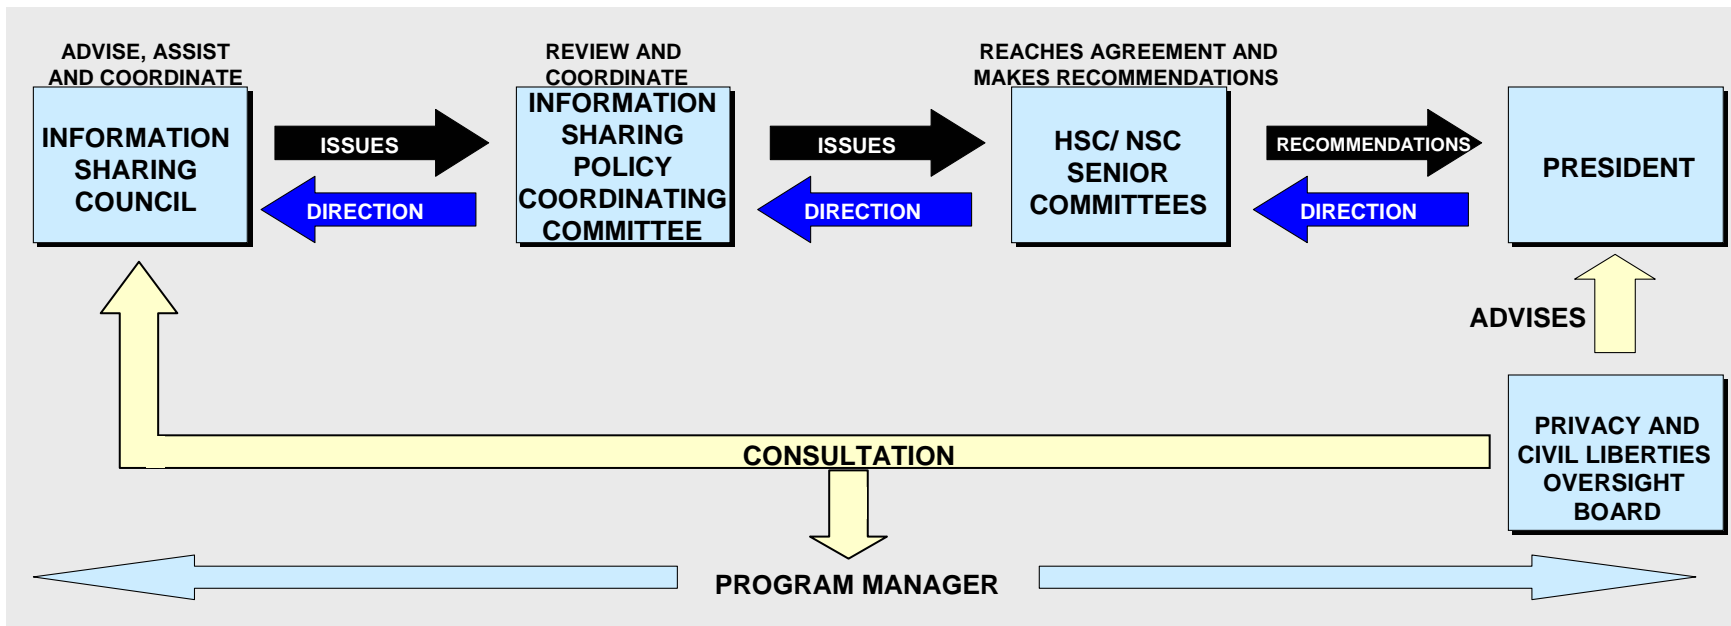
ADVISE, ASSIST AND COORDINATE

INFORMATION SHARING COUNCIL

ISSUES

DIRECTION

REVIEW AND COORDINATE

INFORMATION SHARING POLICY COORDINATING COMMITTEE

ISSUES

DIRECTION

REACHES AGREEMENT AND MAKES RECOMMENDATIONS

HSC/ NSC SENIOR COMMITTEES

RECOMMENDATIONS

DIRECTION

PRESIDENT

ADVISES

CONSULTATION

PRIVACY AND CIVIL LIBERTIES OVERSIGHT BOARD

PROGRAM MANAGER